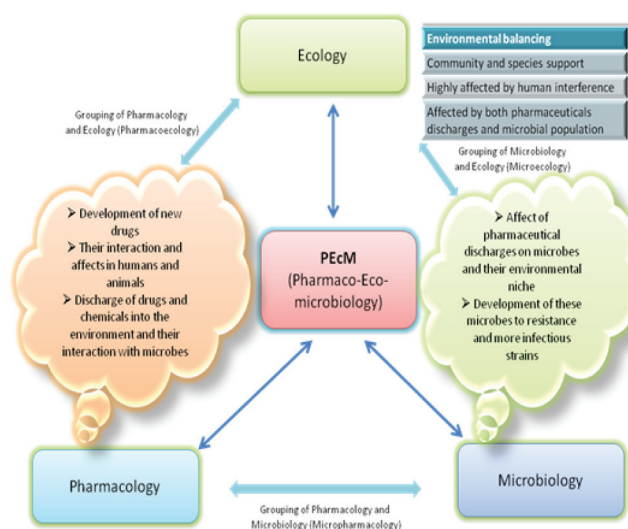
Ecology

Environmental balancing

Community and species support

Highly affected by human interference

Affected by both pharmaceuticals discharges and microbial population

Grouping of Pharmacology and Ecology (Pharmacoecology)

Grouping of Microbiology and Ecology (Microecology)

➢ Development of new drugs
➢ Their interaction and affects in humans and animals
➢ Discharge of drugs and chemicals into the environment and their interaction with microbes

PEcM (Pharmaco-Eco-microbiology)

➢ Affect of pharmaceutical discharges on microbes and their environmental niche
➢ Development of these microbes to resistance and more infectious strains

Pharmacology

Microbiology

Grouping of Pharmacology and Microbiology (Micropharmacology)